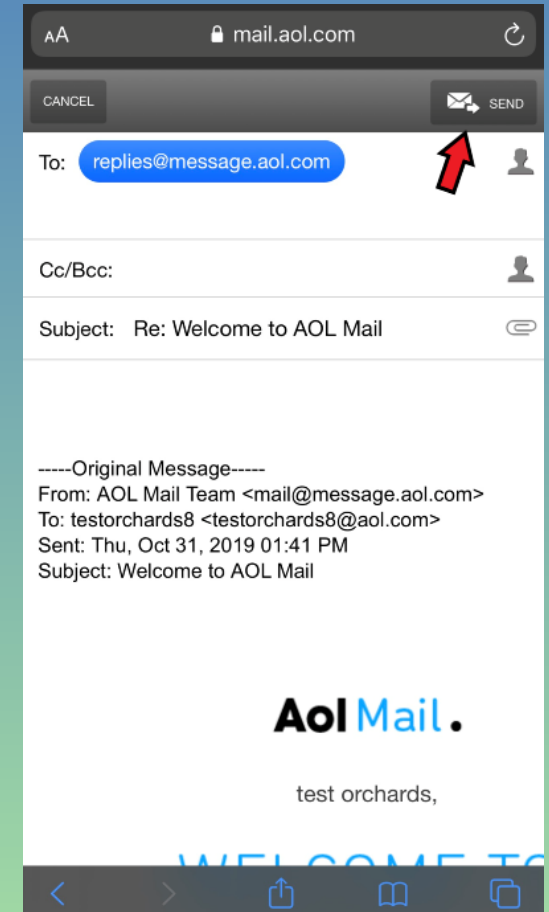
AA mail.aol.com

CANCEL

SEND

To: replies@message.aol.com

Cc/Bcc:

Subject: Re: Welcome to AOL Mail

-----Original Message-----
From: AOL Mail Team <mail@message.aol.com>
To: testorchards8 <testorchards8@aol.com>
Sent: Thu, Oct 31, 2019 01:41 PM
Subject: Welcome to AOL Mail

Aol Mail.

test orchards,

WELCOME T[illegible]